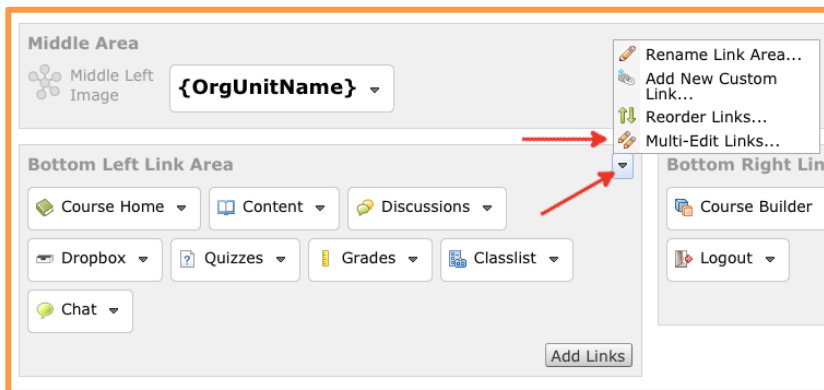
Middle Area

Middle Left Image

{OrgUnitName}

Rename Link Area...
Add New Custom Link...
Reorder Links...
Multi-Edit Links...

Bottom Left Link Area

Course Home
Content
Discussions
Dropbox
Quizzes
Grades
Classlist
Chat

Add Links

Bottom Right Lin

Course Builder
Logout